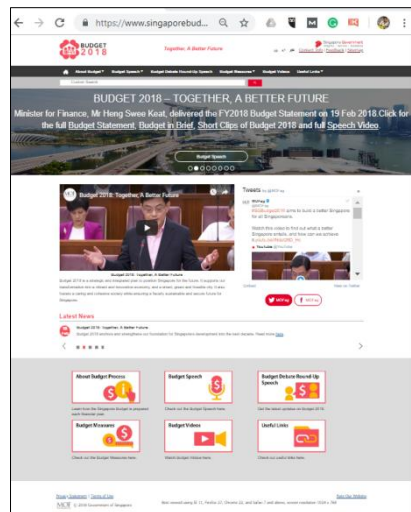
https://www.singaporebud...

BUDGET 2018

Together, A Better Future

About Budget | Budget Speech | Budget Debate Round-Up Speech | Budget Measures | Budget Videos | Useful Links

BUDGET 2018 – TOGETHER, A BETTER FUTURE

Minister for Finance, Mr Heng Swee Keat, delivered the FY2018 Budget Statement on 19 Feb 2018.Click for the full Budget Statement, Budget in Brief, Short Clips of Budget 2018 and full Speech Video.

Budget Speech

Budget 2018: Together, A Better Future

Tweets

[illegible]

Latest News

About Budget Process

Budget Speech

Budget Debate Round-Up Speech

Budget Measures

Budget Videos

Useful Links

© 2018 Government of Singapore